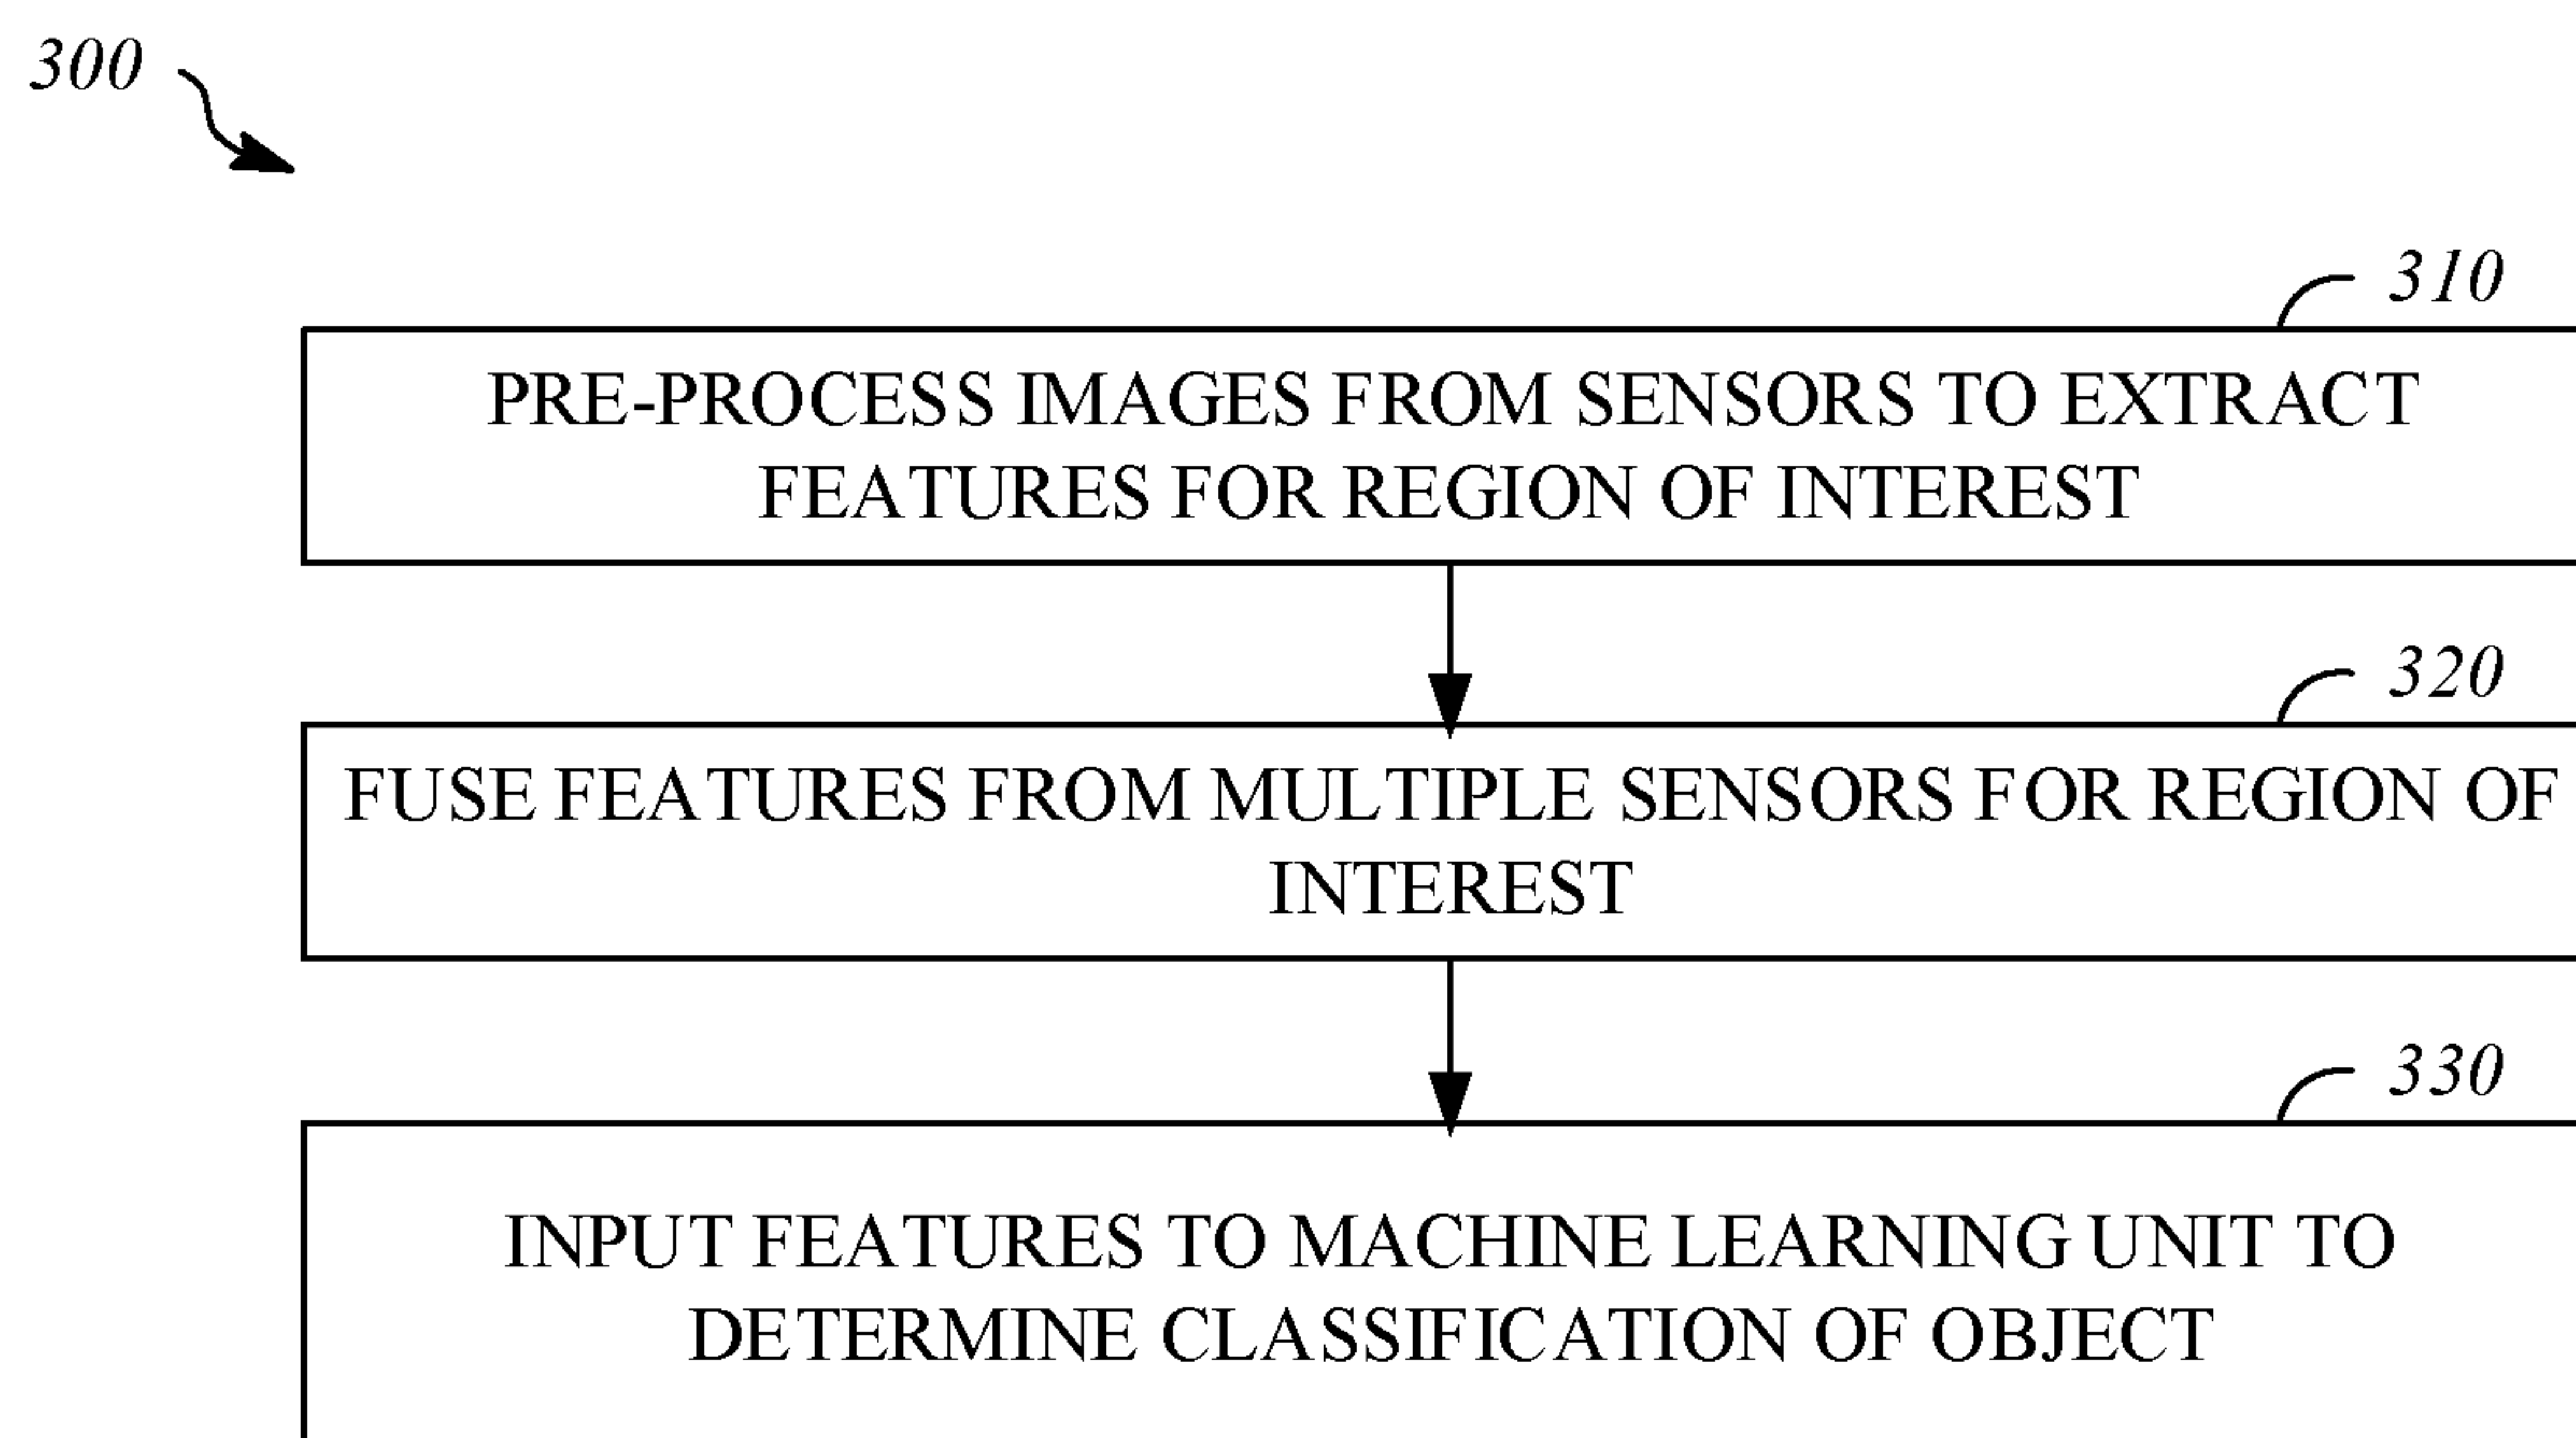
300

310

PRE-PROCESS IMAGES FROM SENSORS TO EXTRACT FEATURES FOR REGION OF INTEREST

320

FUSE FEATURES FROM MULTIPLE SENSORS FOR REGION OF INTEREST

330

INPUT FEATURES TO MACHINE LEARNING UNIT TO DETERMINE CLASSIFICATION OF OBJECT